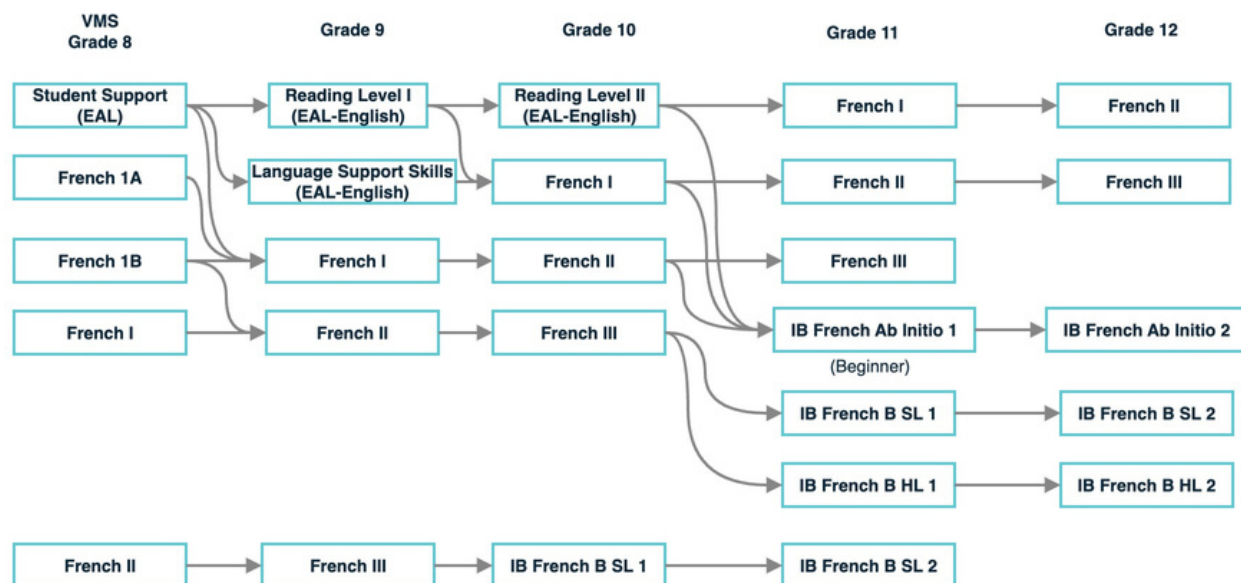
VMS Grade 8

Grade 9

Grade 10

Grade 11

Grade 12

Student Support (EAL)

Reading Level I (EAL-English)

Reading Level II (EAL-English)

French I

French II

French 1A

Language Support Skills (EAL-English)

French I

French II

French III

French 1B

French I

French II

French III

French I

French II

French III

IB French Ab Initio 1

(Beginner)

IB French Ab Initio 2

IB French B SL 1

IB French B SL 2

IB French B HL 1

IB French B HL 2

French II

French III

IB French B SL 1

IB French B SL 2